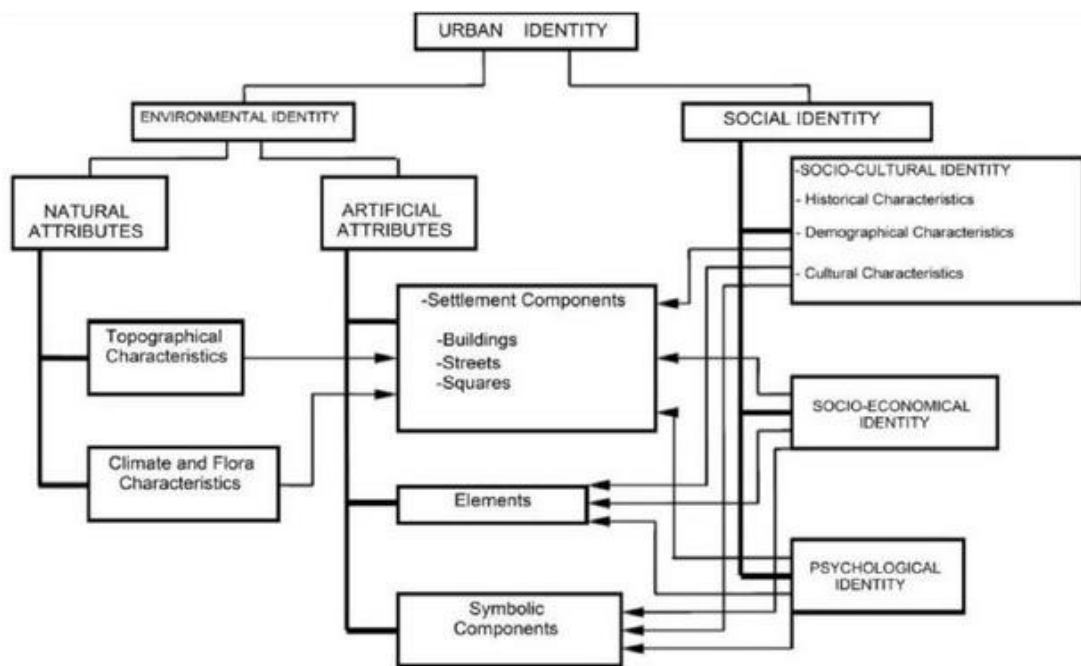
URBAN IDENTITY

ENVIRONMENTAL IDENTITY

SOCIAL IDENTITY

NATURAL ATTRIBUTES

ARTIFICIAL ATTRIBUTES

-SOCIO-CULTURAL IDENTITY
- Historical Characteristics
- Demographical Characteristics
- Cultural Characteristics

-Settlement Components
-Buildings
-Streets
-Squares

Topographical Characteristics

SOCIO-ECONOMICAL IDENTITY

Climate and Flora Characteristics

Elements

PSYCHOLOGICAL IDENTITY

Symbolic Components